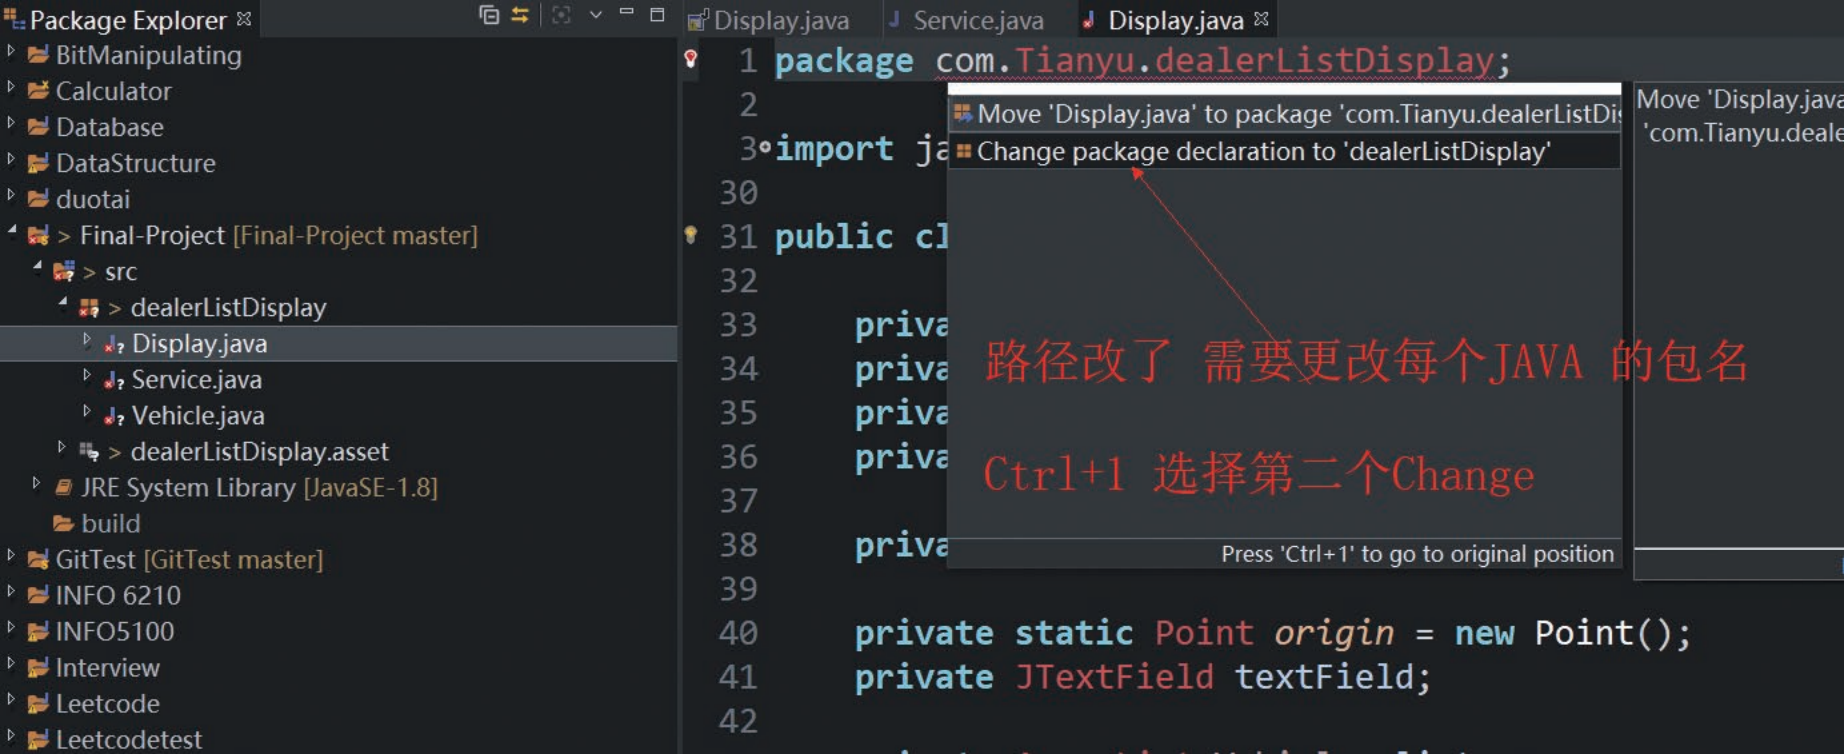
Package Explorer
BitManipulating
Calculator
Database
DataStructure
duotai
> Final-Project [Final-Project master]
> src
> dealerListDisplay
Display.java
Service.java
Vehicle.java
> dealerListDisplay.asset
JRE System Library [JavaSE-1.8]
build
GitTest [GitTest master]
INFO 6210
INFO5100
Interview
Leetcode
Leetcodetest

Display.java Service.java Display.java

1 package com.Tianyu.dealerListDisplay;
2
3 import ja
30
31 public cl
32
33 priva
34 priva
35 priva
36 priva
37
38 priva
39
40 private static Point origin = new Point();
41 private JTextField textField;
42

Move 'Display.java' to package 'com.Tianyu.dealerListDi
Change package declaration to 'dealerListDisplay'

路径改了 需要更改每个JAVA 的包名

Ctrl+1 选择第二个Change

Press 'Ctrl+1' to go to original position

Move 'Display.java
'com.Tianyu.deale